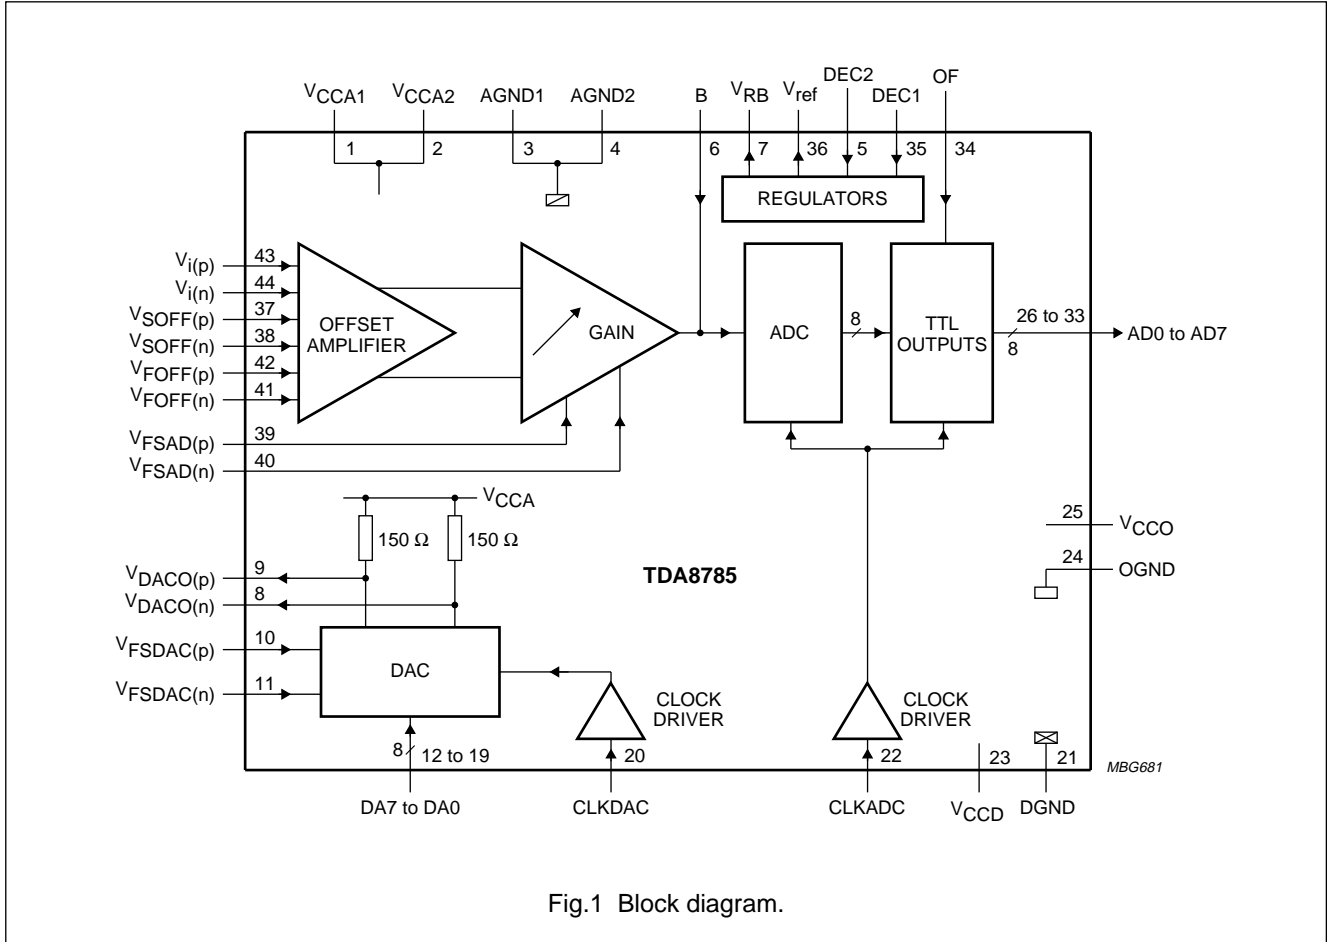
$V_{CCA1}$ $V_{CCA2}$ AGND1 AGND2 B $V_{RB}$ $V_{ref}$ DEC2 DEC1 OF

1 2 3 4 6 7 36 5 35 34

REGULATORS

$V_{i(p)}$ 43
$V_{i(n)}$ 44
$V_{SOFF(p)}$ 37
$V_{SOFF(n)}$ 38
$V_{FOFF(p)}$ 42
$V_{FOFF(n)}$ 41

OFFSET AMPLIFIER

GAIN

ADC

8

TTL OUTPUTS

26 to 33
8

AD0 to AD7

$V_{FSAD(p)}$ 39
$V_{FSAD(n)}$ 40

$V_{CCA}$

150 Ω 150 Ω

25 $V_{CCO}$

24 OGND

$V_{DACO(p)}$ 9
$V_{DACO(n)}$ 8

TDA8785

$V_{FSDAC(p)}$ 10
$V_{FSDAC(n)}$ 11

DAC

CLOCK DRIVER

CLOCK DRIVER

8 12 to 19

20

22

23

21

MBG681

DA7 to DA0 CLKDAC CLKADC $V_{CCD}$ DGND

Fig.1 Block diagram.